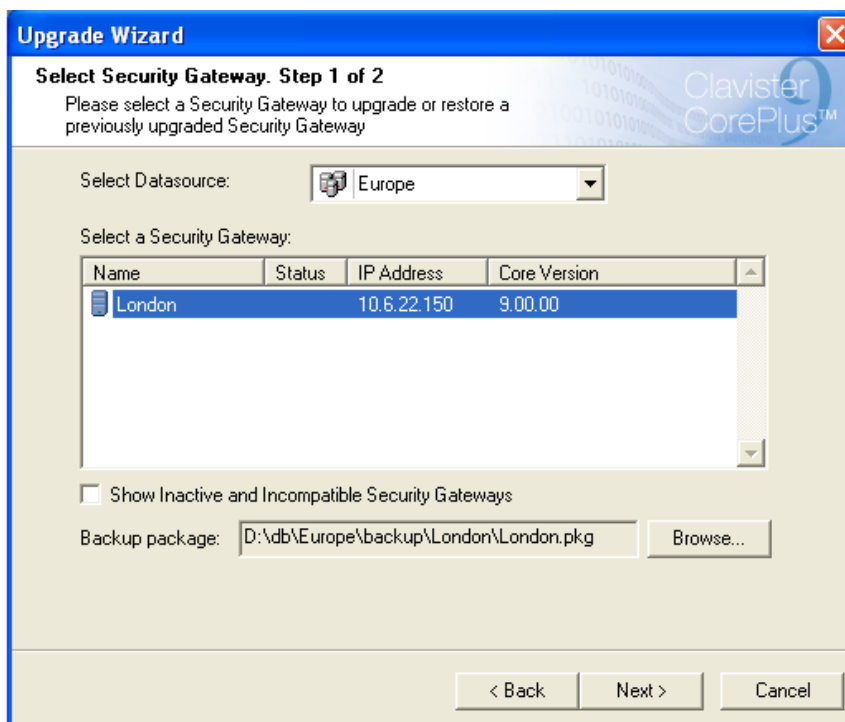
Upgrade Wizard

Select Security Gateway. Step 1 of 2
Please select a Security Gateway to upgrade or restore a previously upgraded Security Gateway

Clavister CorePlus™

Select Datasource: Europe

Select a Security Gateway:

| Name | Status | IP Address | Core Version |
|---|---|---|---|
| London | | 10.6.22.150 | 9.00.00 |

Show Inactive and Incompatible Security Gateways

Backup package: D:\db\Europe\backup\London\London.pkg Browse...

< Back Next > Cancel